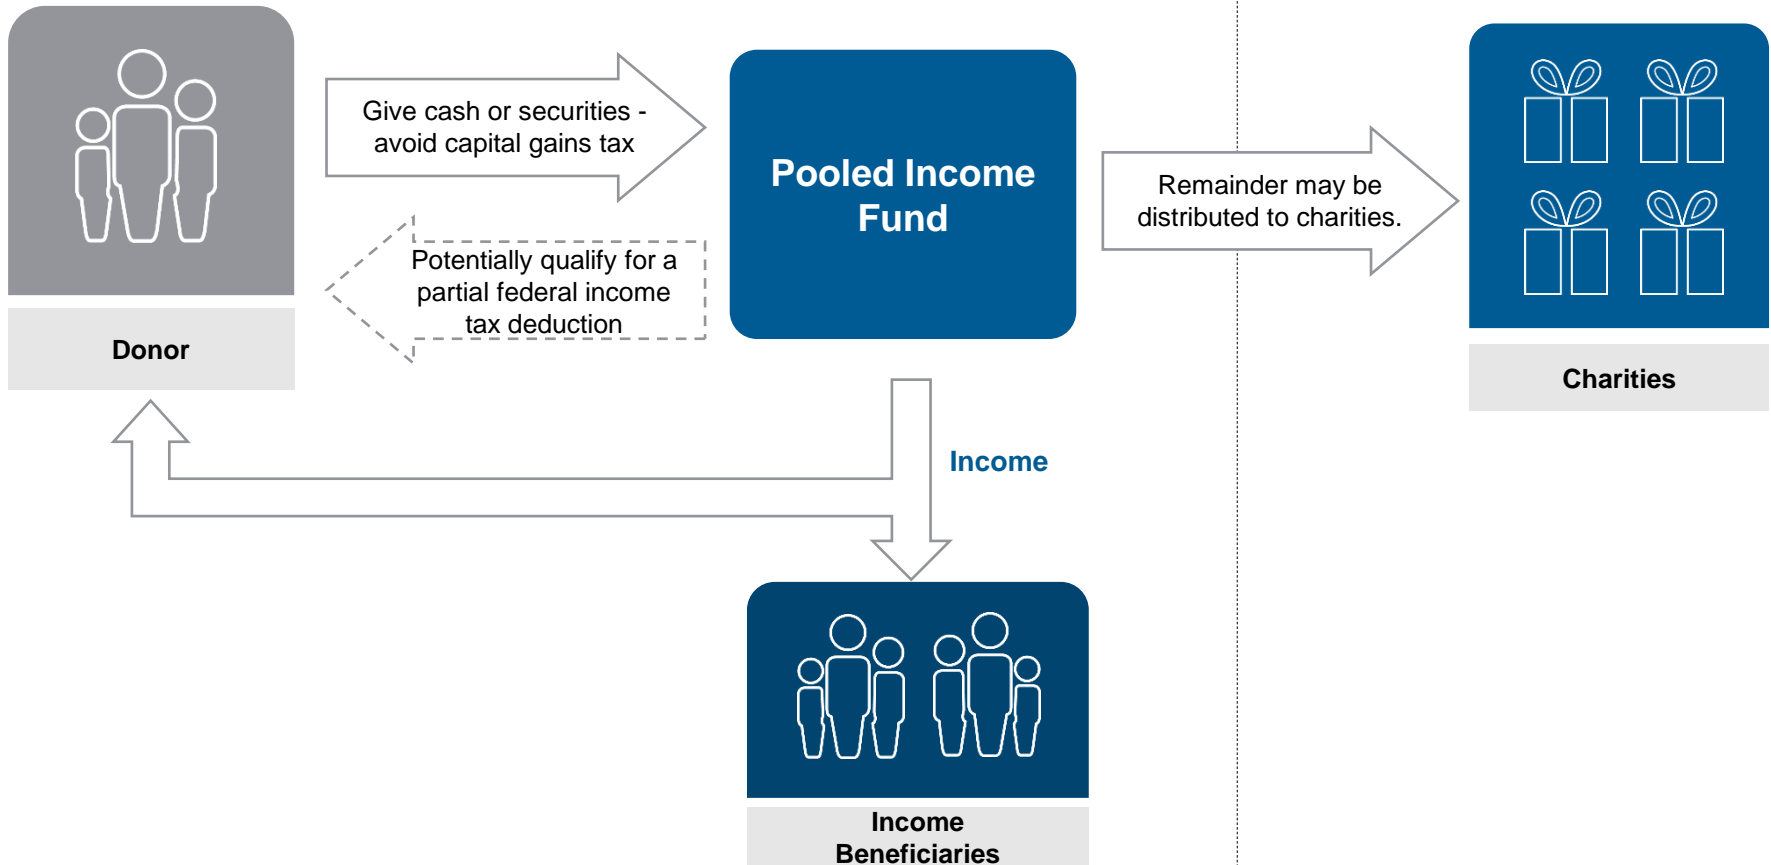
Donor

Give cash or securities - avoid capital gains tax

Potentially qualify for a partial federal income tax deduction

Pooled Income Fund

Remainder may be distributed to charities.

Charities

Income

Income Beneficiaries